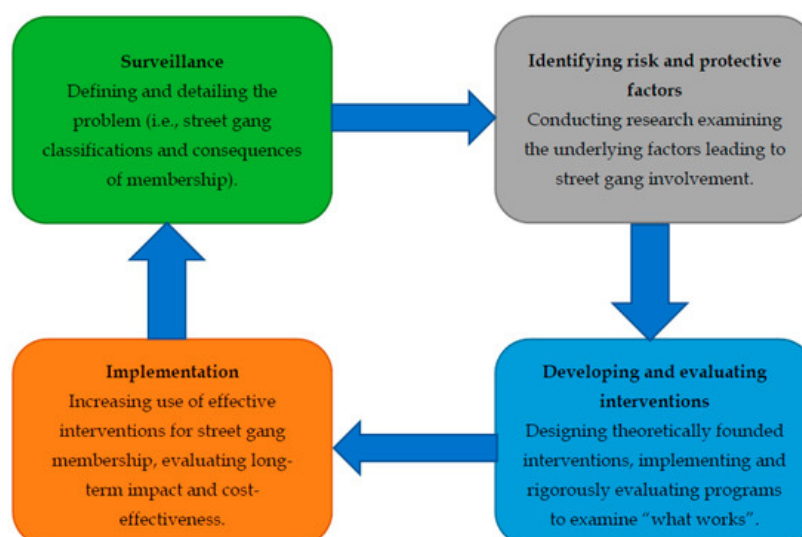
**Surveillance**
Defining and detailing the problem (i.e., street gang classifications and consequences of membership).

**Identifying risk and protective factors**
Conducting research examining the underlying factors leading to street gang involvement.

**Developing and evaluating interventions**
Designing theoretically founded interventions, implementing and rigorously evaluating programs to examine "what works".

**Implementation**
Increasing use of effective interventions for street gang membership, evaluating long-term impact and cost-effectiveness.